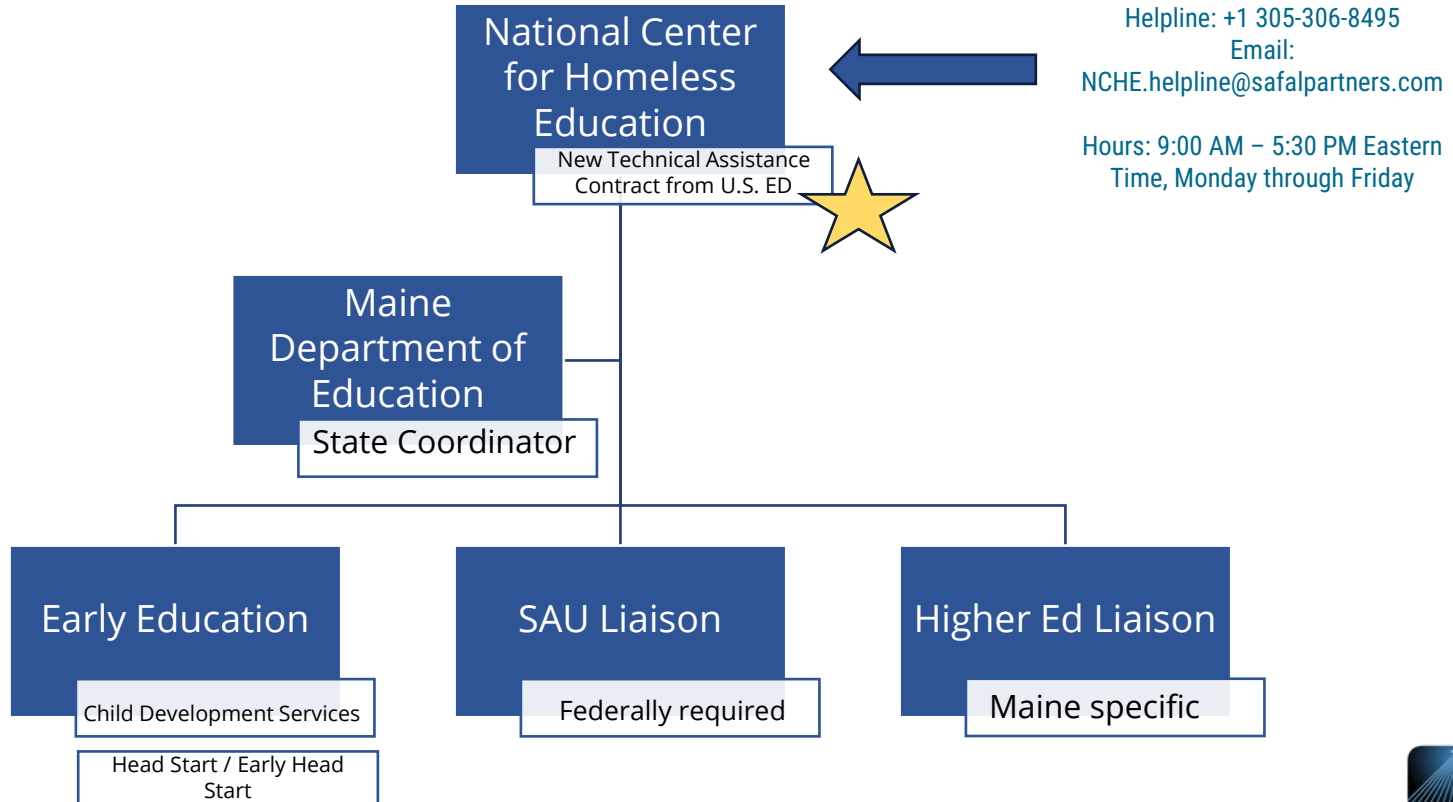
National Center for Homeless Education

New Technical Assistance Contract from U.S. ED

Helpline: +1 305-306-8495
Email:
NCHE.helpline@safalpartners.com

Hours: 9:00 AM – 5:30 PM Eastern Time, Monday through Friday

Maine Department of Education

State Coordinator

Early Education

Child Development Services

Head Start / Early Head Start

SAU Liaison

Federally required

Higher Ed Liaison

Maine specific